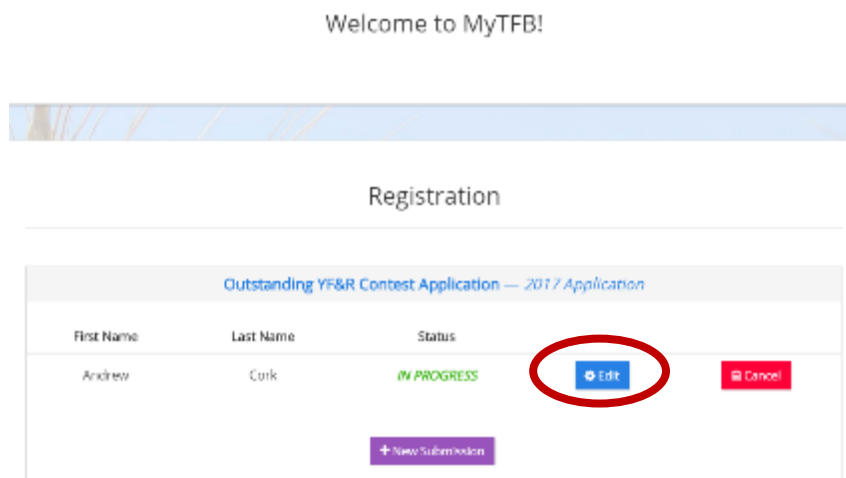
Welcome to MyTFB!

Registration

Outstanding YF&R Contest Application — 2017 Application

| First Name | Last Name | Status | | |
|---|---|---|---|---|
| Andrew | Cork | IN PROGRESS | Edit | Cancel |

+ New Submission